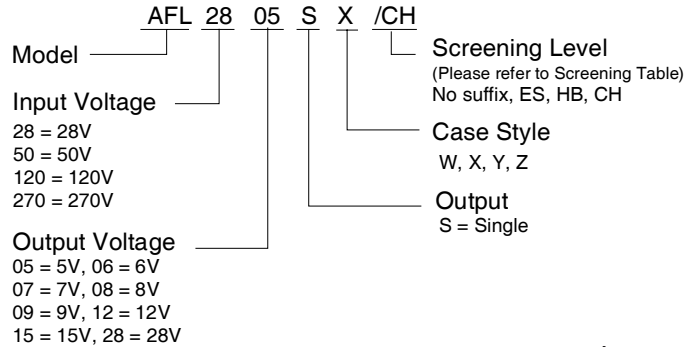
AFL 28 05 S X /CH

Model

Input Voltage
28 = 28V
50 = 50V
120 = 120V
270 = 270V

Output Voltage
05 = 5V, 06 = 6V
07 = 7V, 08 = 8V
09 = 9V, 12 = 12V
15 = 15V, 28 = 28V

Screening Level
(Please refer to Screening Table)
No suffix, ES, HB, CH

Case Style
W, X, Y, Z

Output
S = Single